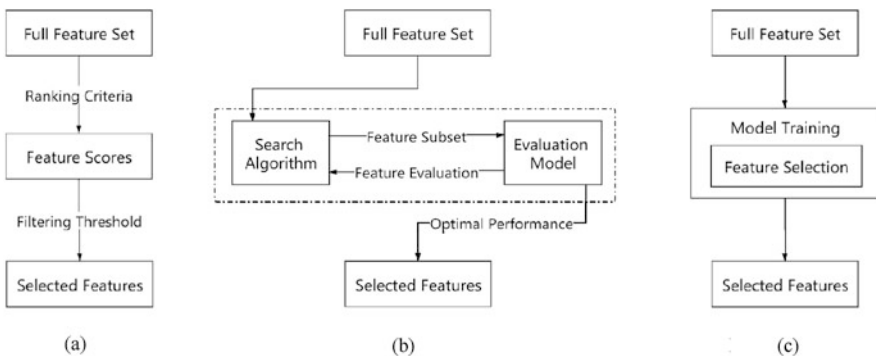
Full Feature Set

Ranking Criteria

Feature Scores

Filtering Threshold

Selected Features

(a)

Full Feature Set

Search Algorithm

Feature Subset

Feature Evaluation

Evaluation Model

Optimal Performance

Selected Features

(b)

Full Feature Set

Model Training

Feature Selection

Selected Features

(c)